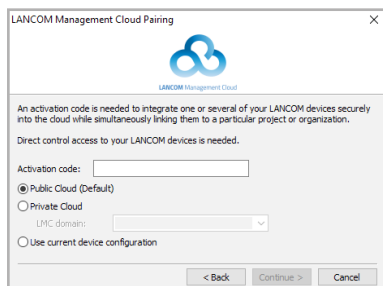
LANCOM Management Cloud Pairing

LANCOM Management Cloud

An activation code is needed to integrate one or several of your LANCOM devices securely into the cloud while simultaneously linking them to a particular project or organization.

Direct control access to your LANCOM devices is needed.

Activation code:

Public Cloud (Default)

Private Cloud

LMC domain:

Use current device configuration

< Back Continue > Cancel